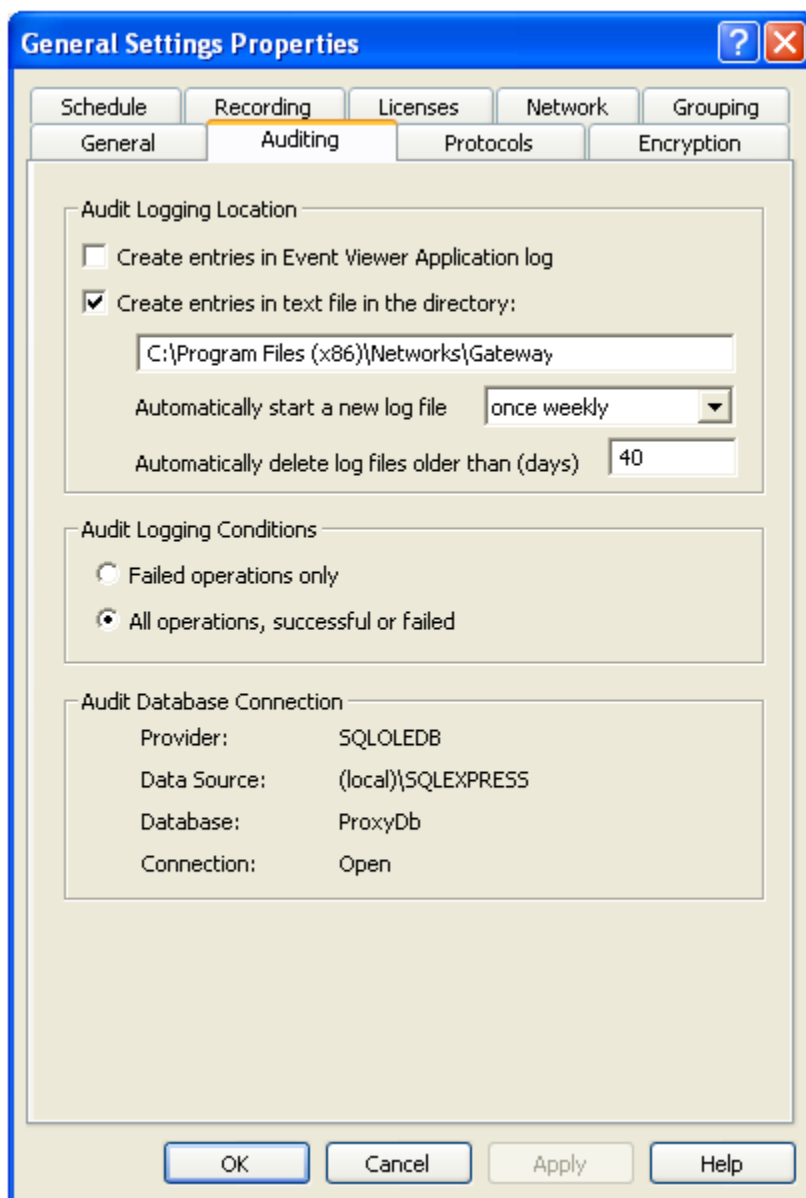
General Settings Properties

Schedule | Recording | Licenses | Network | Grouping
General | Auditing | Protocols | Encryption

Audit Logging Location

Create entries in Event Viewer Application log

Create entries in text file in the directory:

C:\Program Files (x86)\Networks\Gateway

Automatically start a new log file once weekly

Automatically delete log files older than (days) 40

Audit Logging Conditions

Failed operations only

All operations, successful or failed

Audit Database Connection

Provider: SQLOLEDB

Data Source: (local)\SQLEXPRESS

Database: ProxyDb

Connection: Open

OK Cancel Apply Help